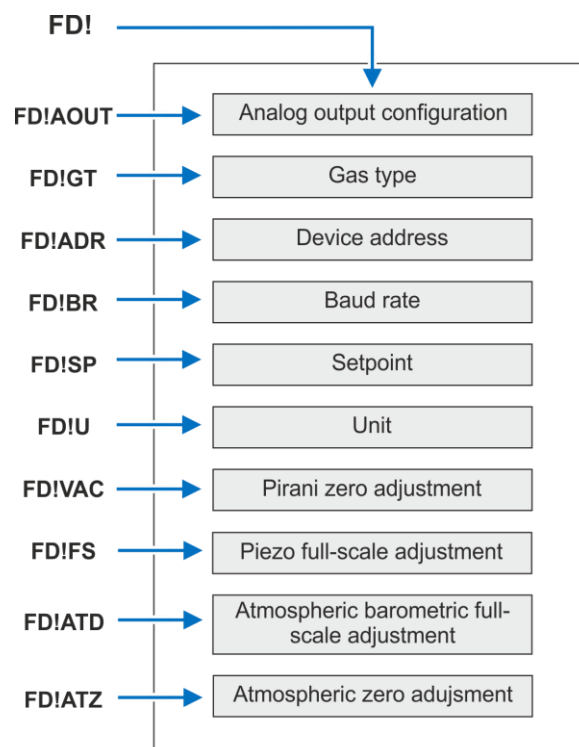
FD!

FD!AOUT
Analog output configuration

FD!GT
Gas type

FD!ADR
Device address

FD!BR
Baud rate

FD!SP
Setpoint

FD!U
Unit

FD!VAC
Pirani zero adjustment

FD!FS
Piezo full-scale adjustment

FD!ATD
Atmospheric barometric full-scale adjustment

FD!ATZ
Atmospheric zero adujsment